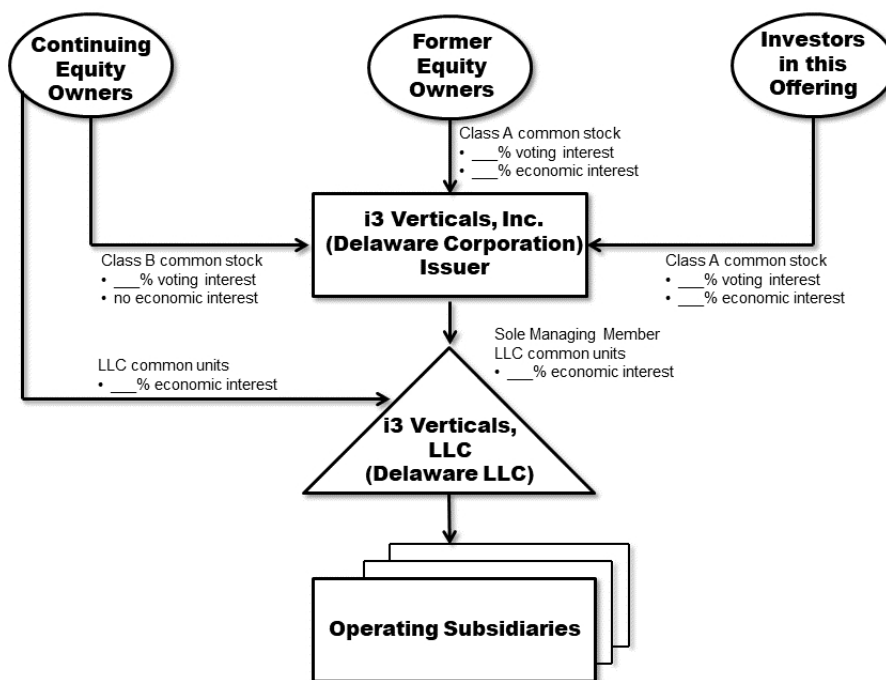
Continuing Equity Owners

Former Equity Owners

Investors in this Offering

Class A common stock
• ___% voting interest
• ___% economic interest

Class B common stock
• ___% voting interest
• no economic interest

i3 Verticals, Inc. (Delaware Corporation) Issuer

Class A common stock
• ___% voting interest
• ___% economic interest

LLC common units
• ___% economic interest

Sole Managing Member
LLC common units
• ___% economic interest

i3 Verticals, LLC (Delaware LLC)

Operating Subsidiaries